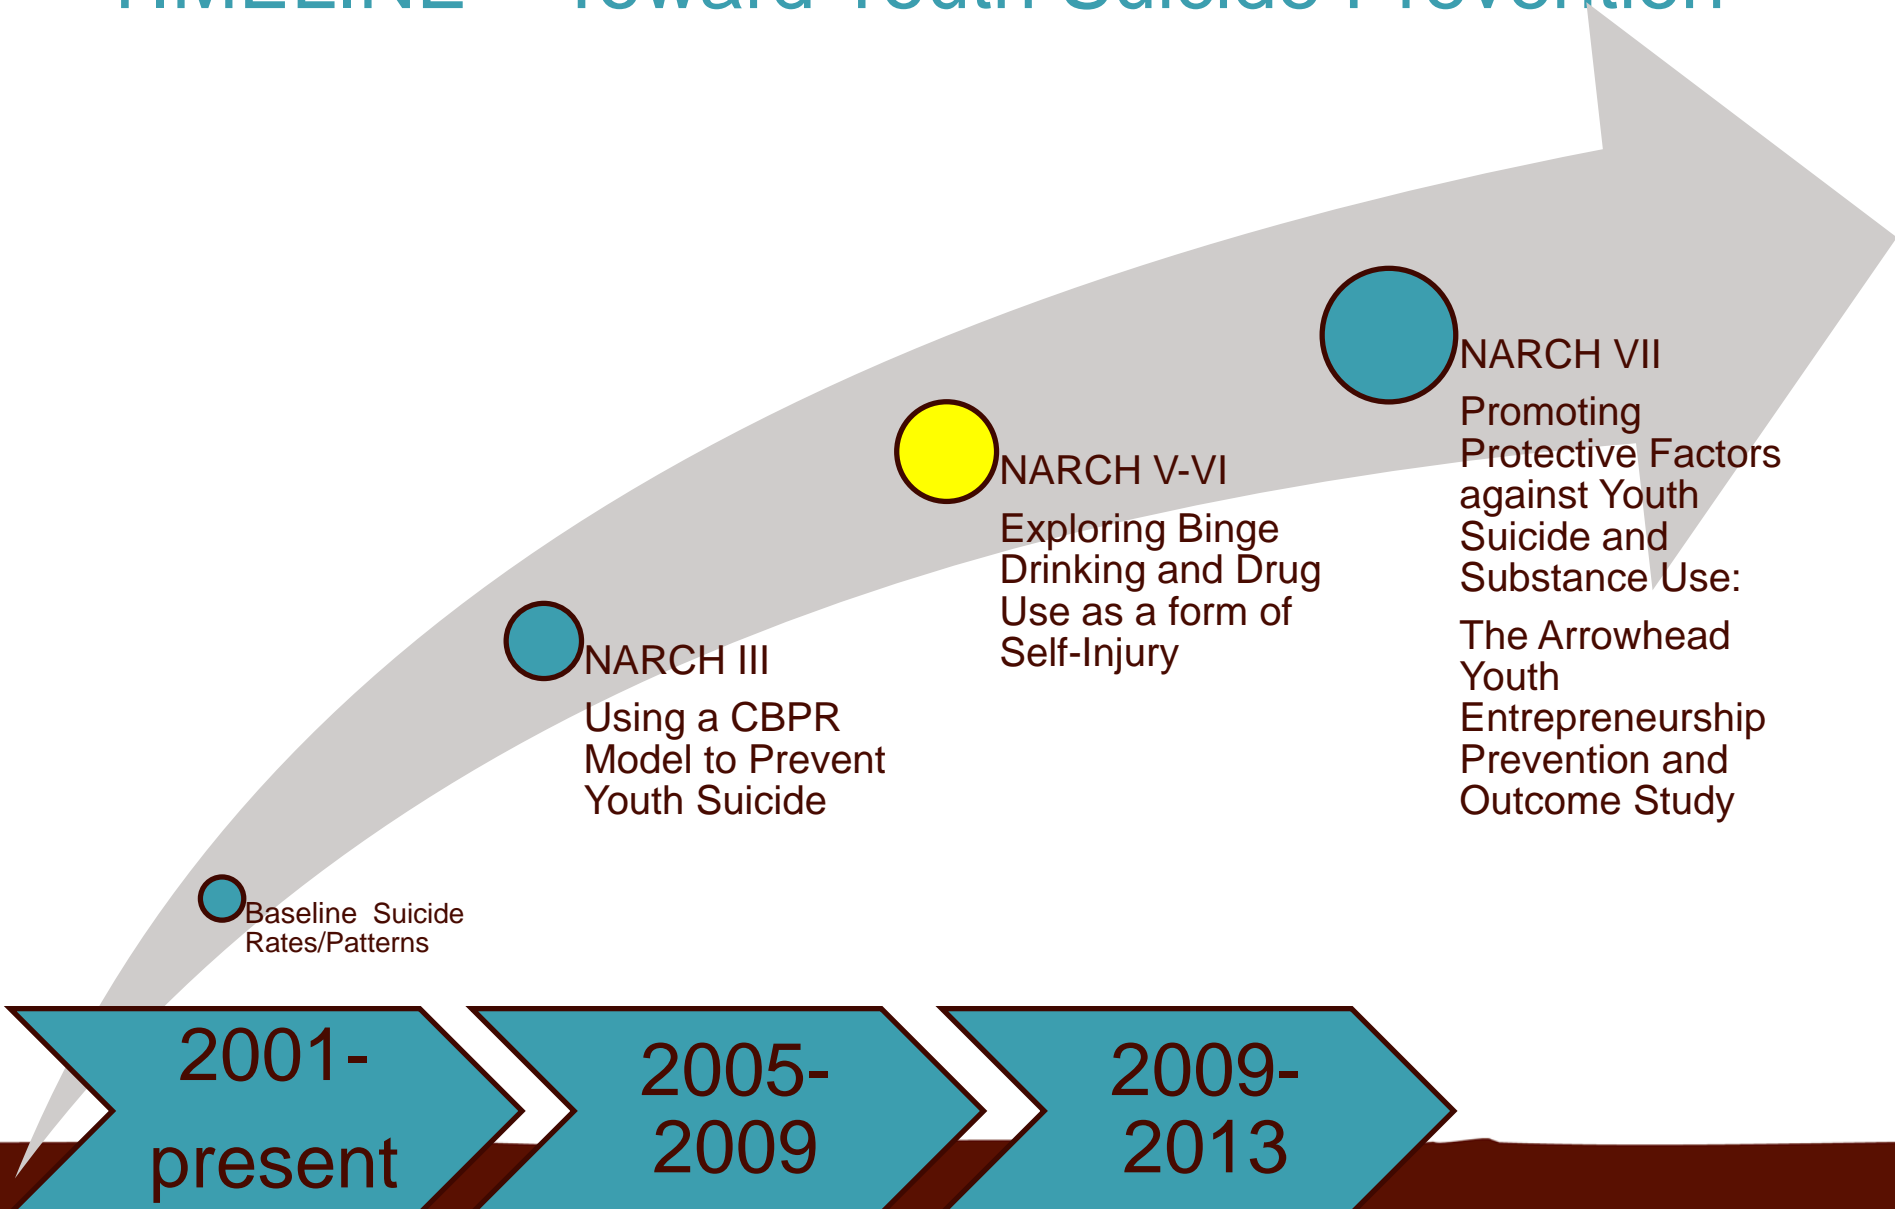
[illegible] – Toward Youth Suicide Prevention

Baseline Suicide Rates/Patterns

NARCH III

Using a CBPR Model to Prevent Youth Suicide

NARCH V-VI

Exploring Binge Drinking and Drug Use as a form of Self-Injury

NARCH VII

Promoting Protective Factors against Youth Suicide and Substance Use:

The Arrowhead Youth Entrepreneurship Prevention and Outcome Study

2001-present

2005-2009

2009-2013